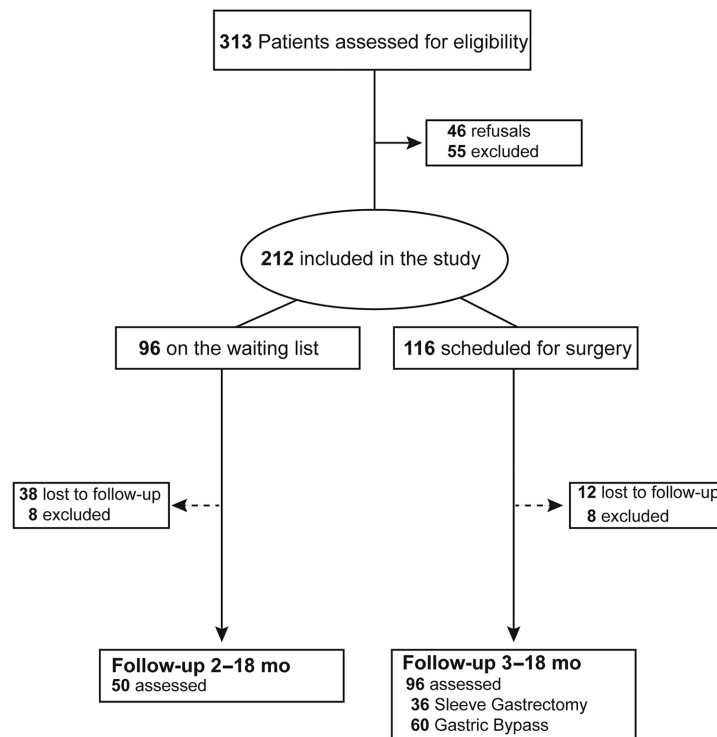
313 Patients assessed for eligibility

46 refusals
55 excluded

212 included in the study

96 on the waiting list

116 scheduled for surgery

38 lost to follow-up
8 excluded

12 lost to follow-up
8 excluded

Follow-up 2–18 mo
50 assessed

Follow-up 3–18 mo
96 assessed
36 Sleeve Gastrectomy
60 Gastric Bypass